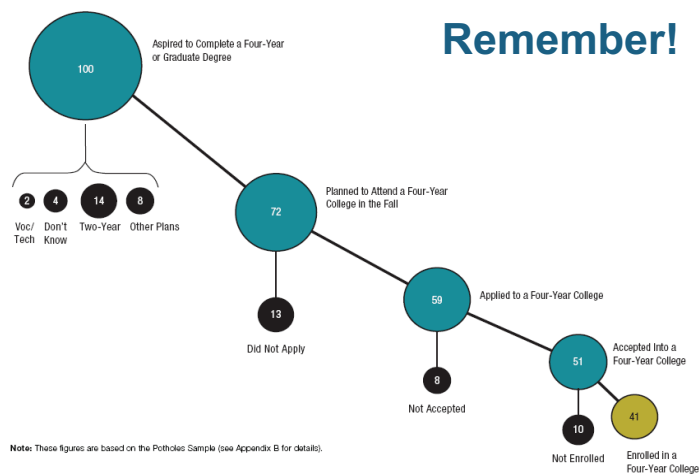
Remember!

100

Aspired to Complete a Four-Year or Graduate Degree

2 Voc/ Tech

4 Don't Know

14 Two-Year

8 Other Plans

72

Planned to Attend a Four-Year College in the Fall

13

Did Not Apply

59

Applied to a Four-Year College

8

Not Accepted

51

Accepted Into a Four-Year College

10

Not Enrolled

41

Enrolled in a Four-Year College

Note: These figures are based on the Potholes Sample (see Appendix B for details).